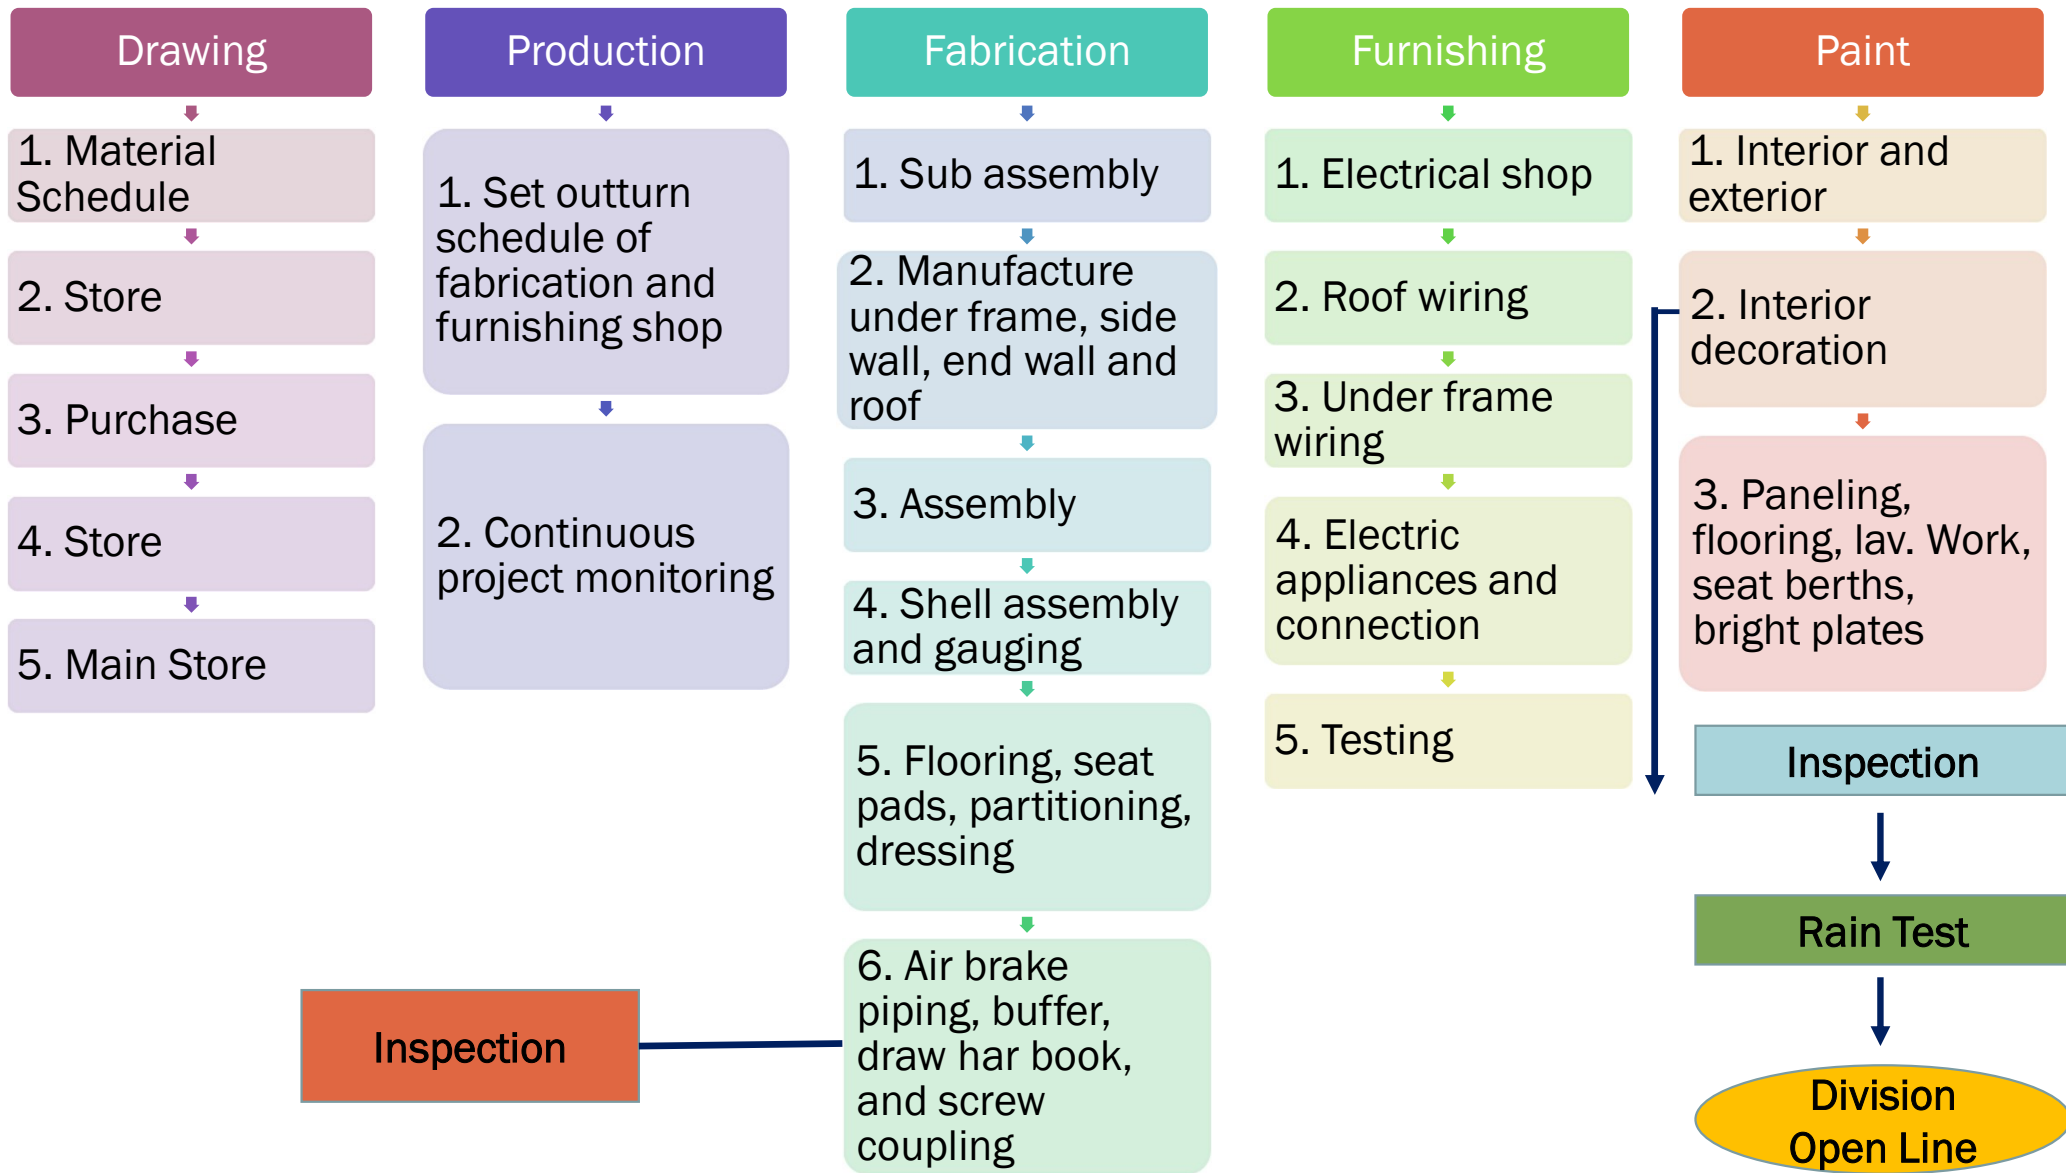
Drawing

1. Material Schedule

2. Store

3. Purchase

4. Store

5. Main Store

Production

1. Set outturn schedule of fabrication and furnishing shop

2. Continuous project monitoring

Fabrication

1. Sub assembly

2. Manufacture under frame, side wall, end wall and roof

3. Assembly

4. Shell assembly and gauging

5. Flooring, seat pads, partitioning, dressing

6. Air brake piping, buffer, draw har book, and screw coupling

Inspection

Furnishing

1. Electrical shop

2. Roof wiring

3. Under frame wiring

4. Electric appliances and connection

5. Testing

Paint

1. Interior and exterior

2. Interior decoration

3. Paneling, flooring, lav. Work, seat berths, bright plates

Inspection

Rain Test

Division Open Line